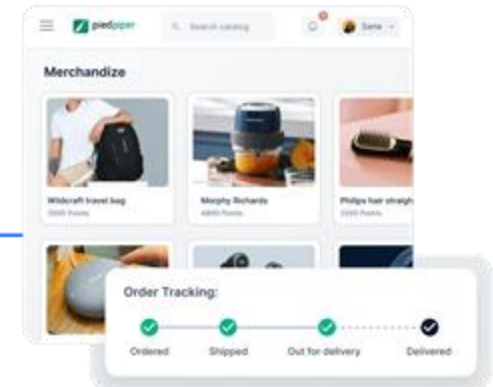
piedpiper

Search catalog

Sarla

Merchandize

Wildcraft travel bag
3000 Points

Morphy Richards
4800 Points

Philips hair straigh
2200 Points

Order Tracking:

Ordered

Shipped

Out for delivery

Delivered